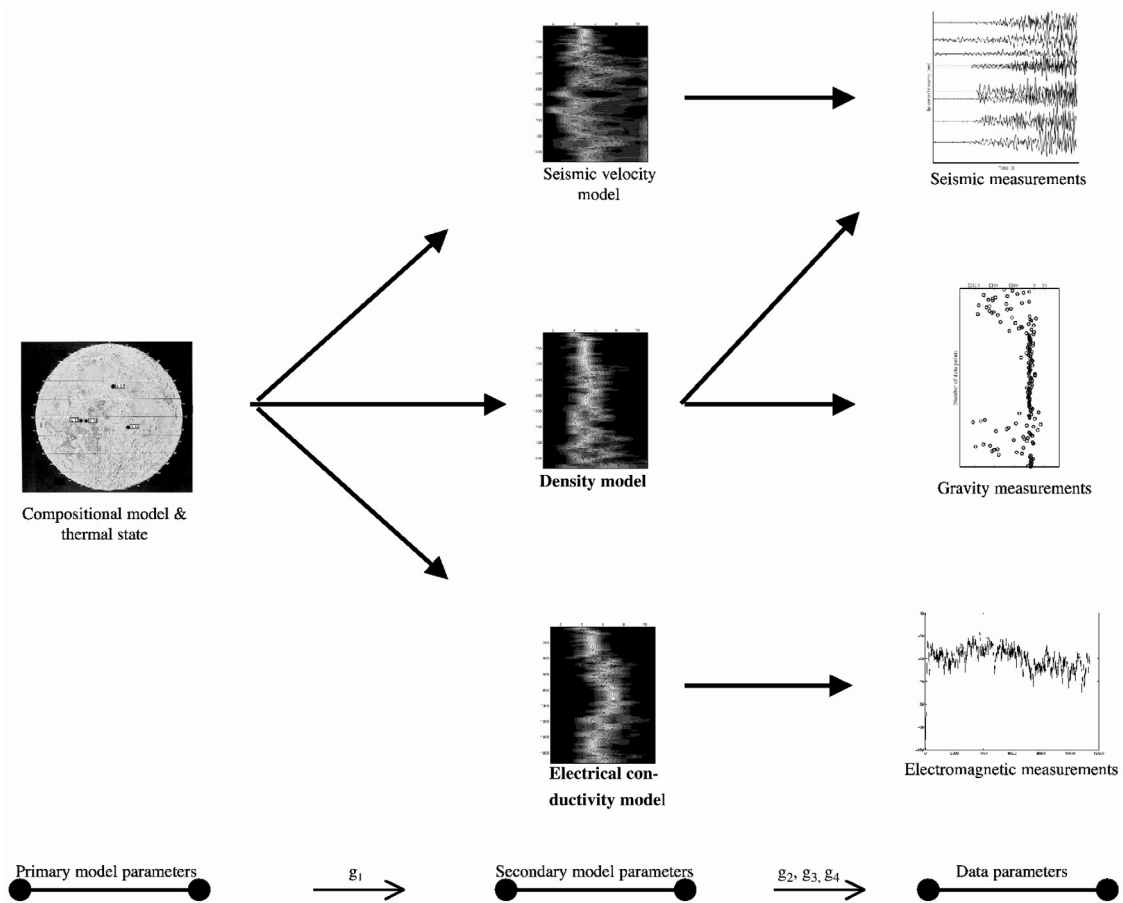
Seismic velocity model

Seismic measurements

Compositional model & thermal state

Density model

Gravity measurements

Electrical conductivity model

Electromagnetic measurements

Primary model parameters

$g_1$

Secondary model parameters

$g_2$, $g_3$, $g_4$

Data parameters